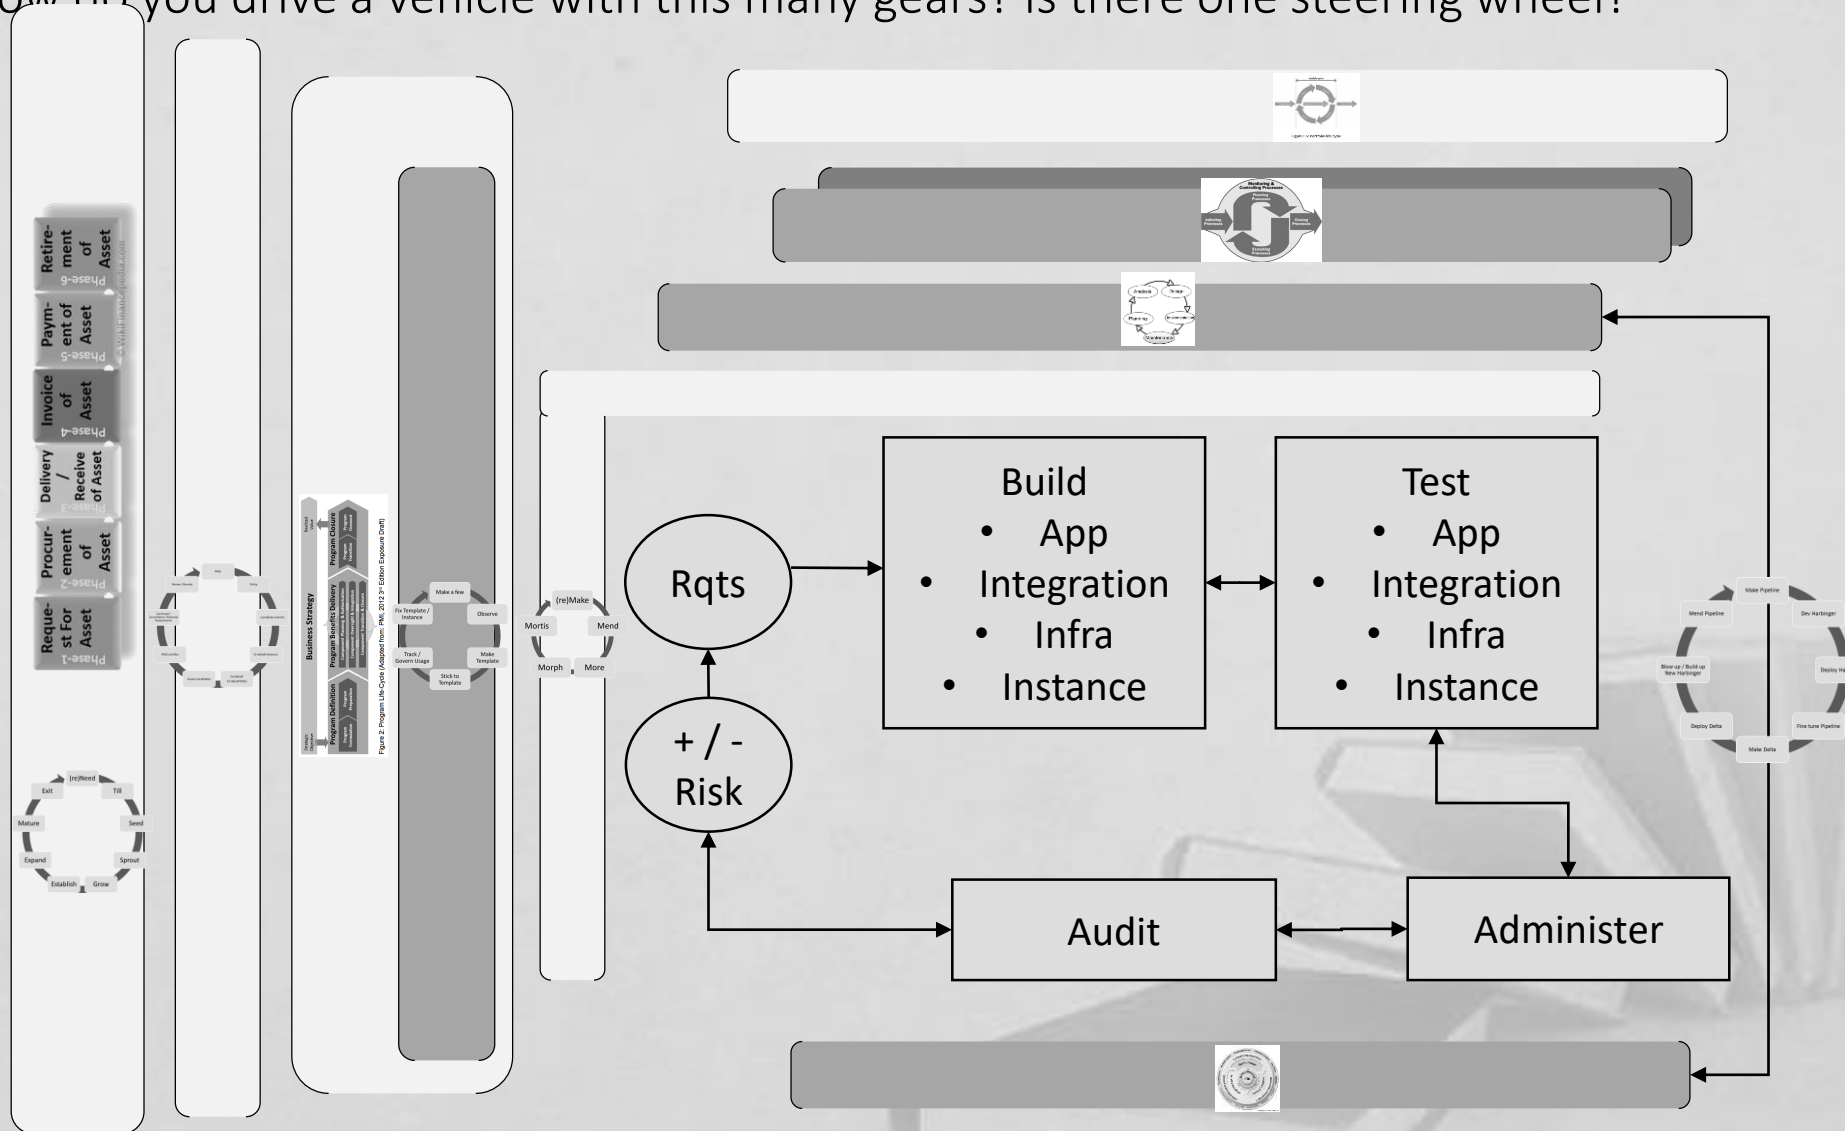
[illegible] you drive a vehicle with this many gears? Is there one steering wheel?

Phase-1 Request For Asset

Phase-2 Procurement of Asset

Phase-3 Delivery / Receive of Asset

Phase-4 Invoice of Asset

Phase-5 Payment of Asset

Phase-6 Retirement of Asset

(re)Need
Till
Seed
Sprout
Grow
Establish
Expand
Mature
Exit

Business Strategy
Program Definition
Program Benefits Delivery
Program Closure
Figure 2: Program Life-Cycle (Adapted from: PMI, 2012 3rd Edition Exposure Draft)

Make a few
Observe
Make Template
Stick to Template
Track / Govern Usage
Fix Template / Instance

(re)Make
Mend
More
Morph
Mortis

Rqts

+ / - Risk

Build
• App
• Integration
• Infra
• Instance

Test
• App
• Integration
• Infra
• Instance

Audit

Administer

Make Pipeline
Dev Harbinger
Deploy Ha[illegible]
Fine tune Pipeline
Make Delta
Deploy Delta
Blow up / Build up New Harbinger
Mend Pipeline